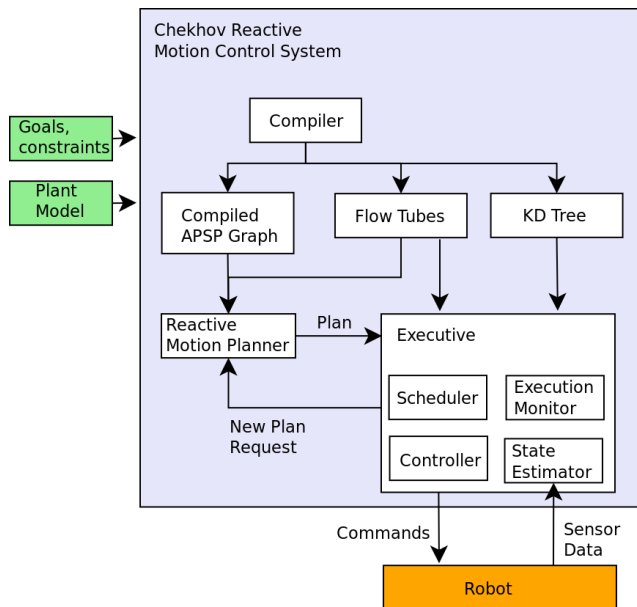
Chekhov Reactive Motion Control System

Goals, constraints

Plant Model

Compiler

Compiled APSP Graph

Flow Tubes

KD Tree

Reactive Motion Planner

Plan

Executive

Scheduler

Execution Monitor

Controller

State Estimator

New Plan Request

Commands

Sensor Data

Robot